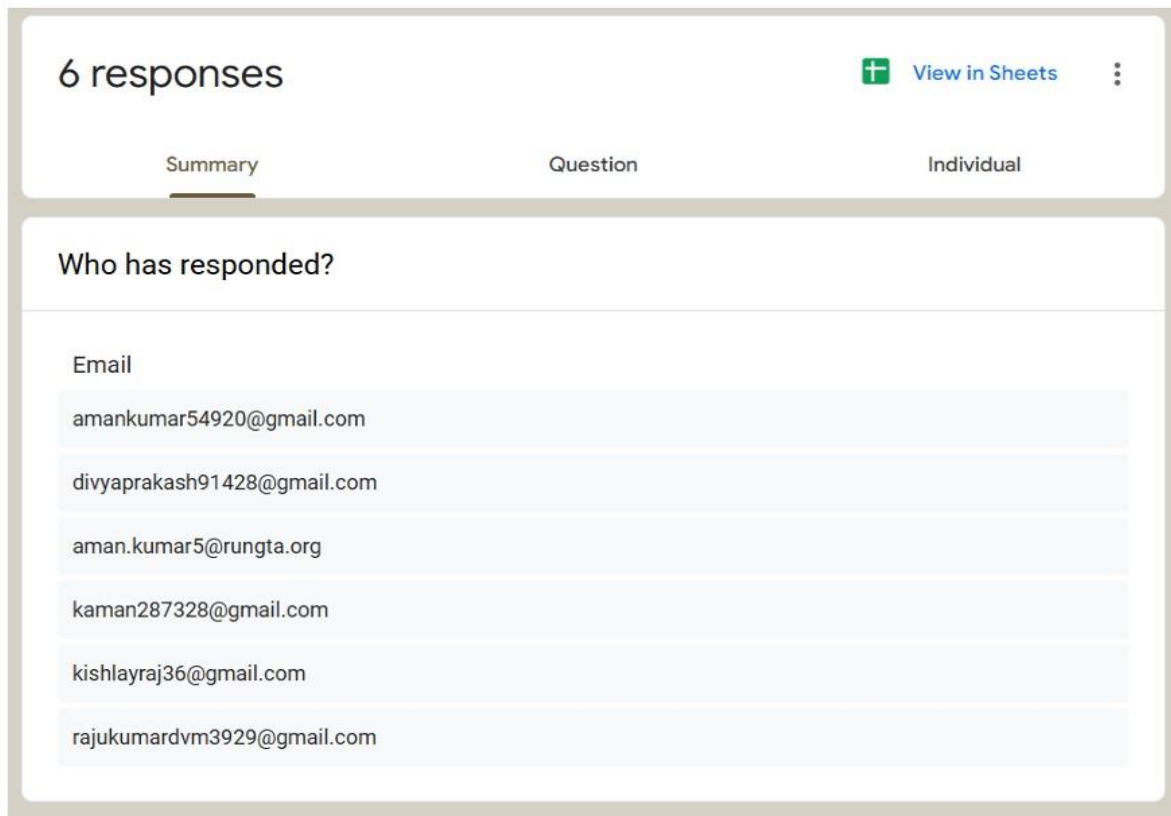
6 responses

View in Sheets

Summary

Question

Individual

Who has responded?

Email

amankumar54920@gmail.com

divyaprakash91428@gmail.com

aman.kumar5@rungta.org

kaman287328@gmail.com

kishlayraj36@gmail.com

rajukumardvm3929@gmail.com